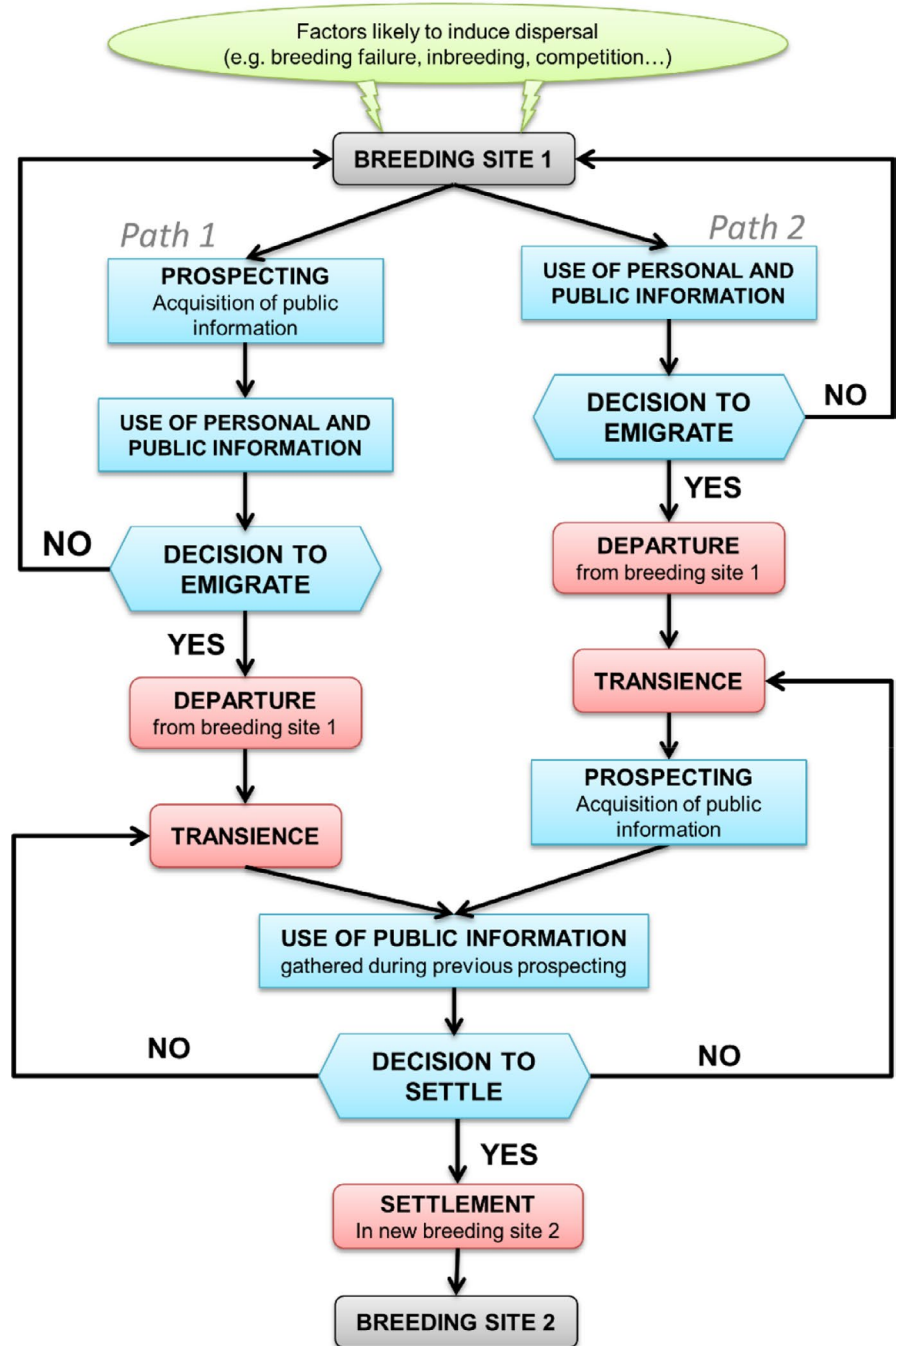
Factors likely to induce dispersal
(e.g. breeding failure, inbreeding, competition…)

BREEDING SITE 1

Path 1

PROSPECTING
Acquisition of public information

USE OF PERSONAL AND PUBLIC INFORMATION

NO

DECISION TO EMIGRATE

YES

DEPARTURE
from breeding site 1

TRANSIENCE

Path 2

USE OF PERSONAL AND PUBLIC INFORMATION

DECISION TO EMIGRATE

NO

YES

DEPARTURE
from breeding site 1

TRANSIENCE

PROSPECTING
Acquisition of public information

USE OF PUBLIC INFORMATION
gathered during previous prospecting

NO

DECISION TO SETTLE

NO

YES

SETTLEMENT
In new breeding site 2

BREEDING SITE 2